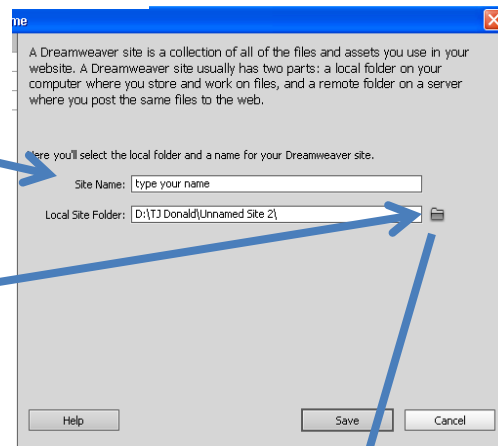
me

A Dreamweaver site is a collection of all of the files and assets you use in your website. A Dreamweaver site usually has two parts: a local folder on your computer where you store and work on files, and a remote folder on a server where you post the same files to the web.

ere you'll select the local folder and a name for your Dreamweaver site.

Site Name: type your name

Local Site Folder: D:\TJ Donald\Unnamed Site 2\

Help

Save

Cancel